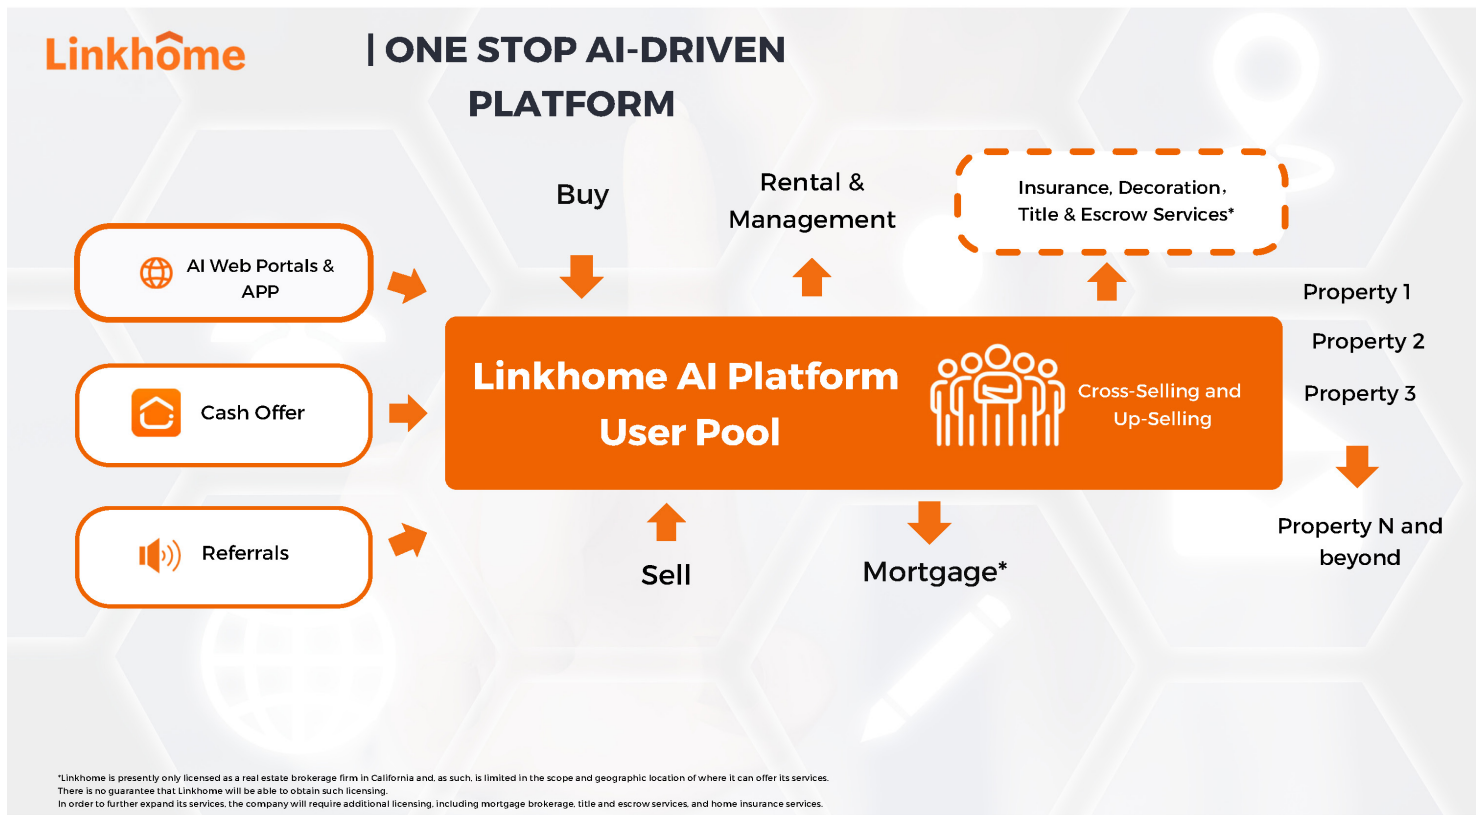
Linkhome

| ONE STOP AI-DRIVEN PLATFORM

AI Web Portals & APP

Cash Offer

Referrals

Buy

Rental & Management

Insurance, Decoration, Title & Escrow Services*

Linkhome AI Platform User Pool

Cross-Selling and Up-Selling

Property 1

Property 2

Property 3

Property N and beyond

Sell

Mortgage*

*Linkhome is presently only licensed as a real estate brokerage firm in California and, as such, is limited in the scope and geographic location of where it can offer its services.
There is no guarantee that Linkhome will be able to obtain such licensing.
In order to further expand its services, the company will require additional licensing, including mortgage brokerage, title and escrow services, and home insurance services.